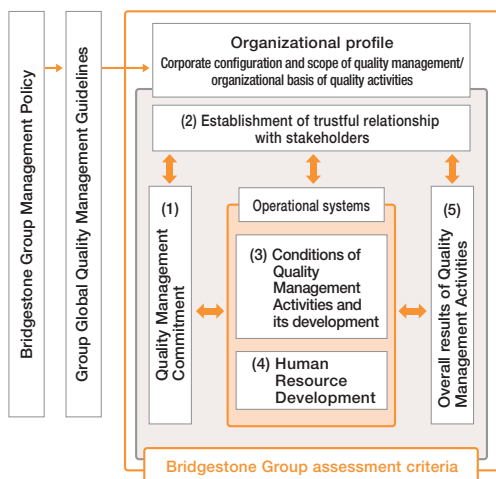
Bridgestone Group Management Policy

Group Global Quality Management Guidelines

Organizational profile
Corporate configuration and scope of quality management/ organizational basis of quality activities

(2) Establishment of trustful relationship with stakeholders

(1)
Quality Management Commitment

Operational systems

(3) Conditions of Quality Management Activities and its development

(4) Human Resource Development

(5)
Overall results of Quality Management Activities

Bridgestone Group assessment criteria